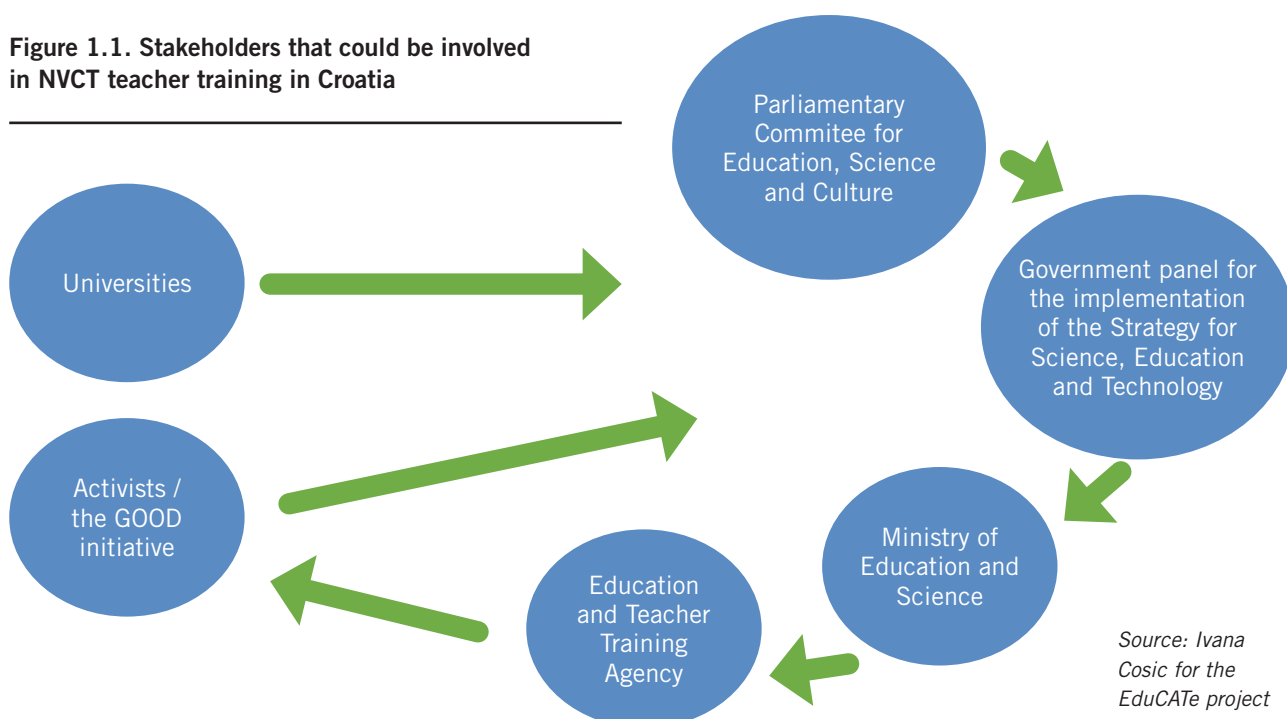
Figure 1.1. Stakeholders that could be involved in NVCT teacher training in Croatia

Parliamentary Commitee for Education, Science and Culture

Universities

Government panel for the implementation of the Strategy for Science, Education and Technology

Activists / the GOOD initiative

Ministry of Education and Science

Education and Teacher Training Agency

Source: Ivana Cosic for the EduCATe project